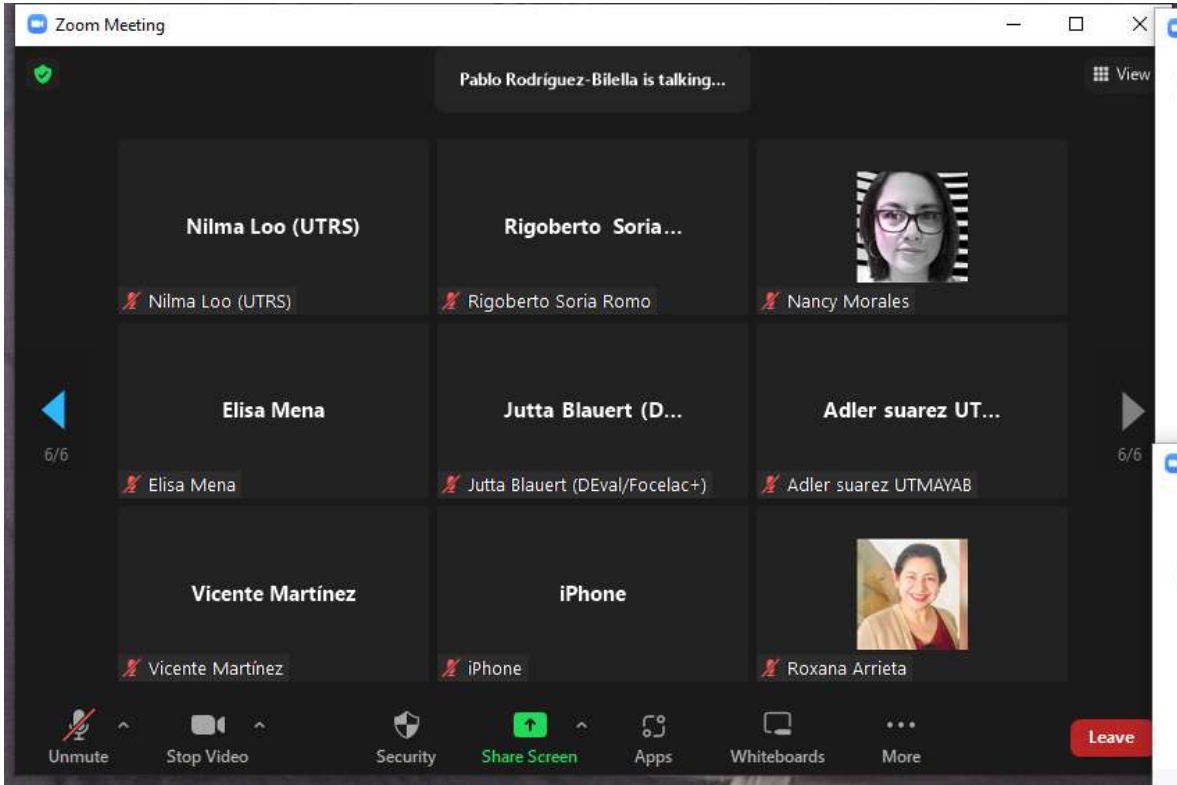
Zoom Meeting

Pablo Rodríguez-Bilella is talking...

View

Nilma Loo (UTRS)
Nilma Loo (UTRS)

Rigoberto Soria...
Rigoberto Soria Romo

Nancy Morales

6/6

Elisa Mena
Elisa Mena

Jutta Blauert (D...
Jutta Blauert (DEval/Focelac+)

Adler suarez UT...
Adler suarez UTMAYAB

6/6

Vicente Martínez
Vicente Martínez

iPhone
iPhone

Roxana Arrieta

Unmute
Stop Video
Security
Share Screen
Apps
Whiteboards
More
Leave